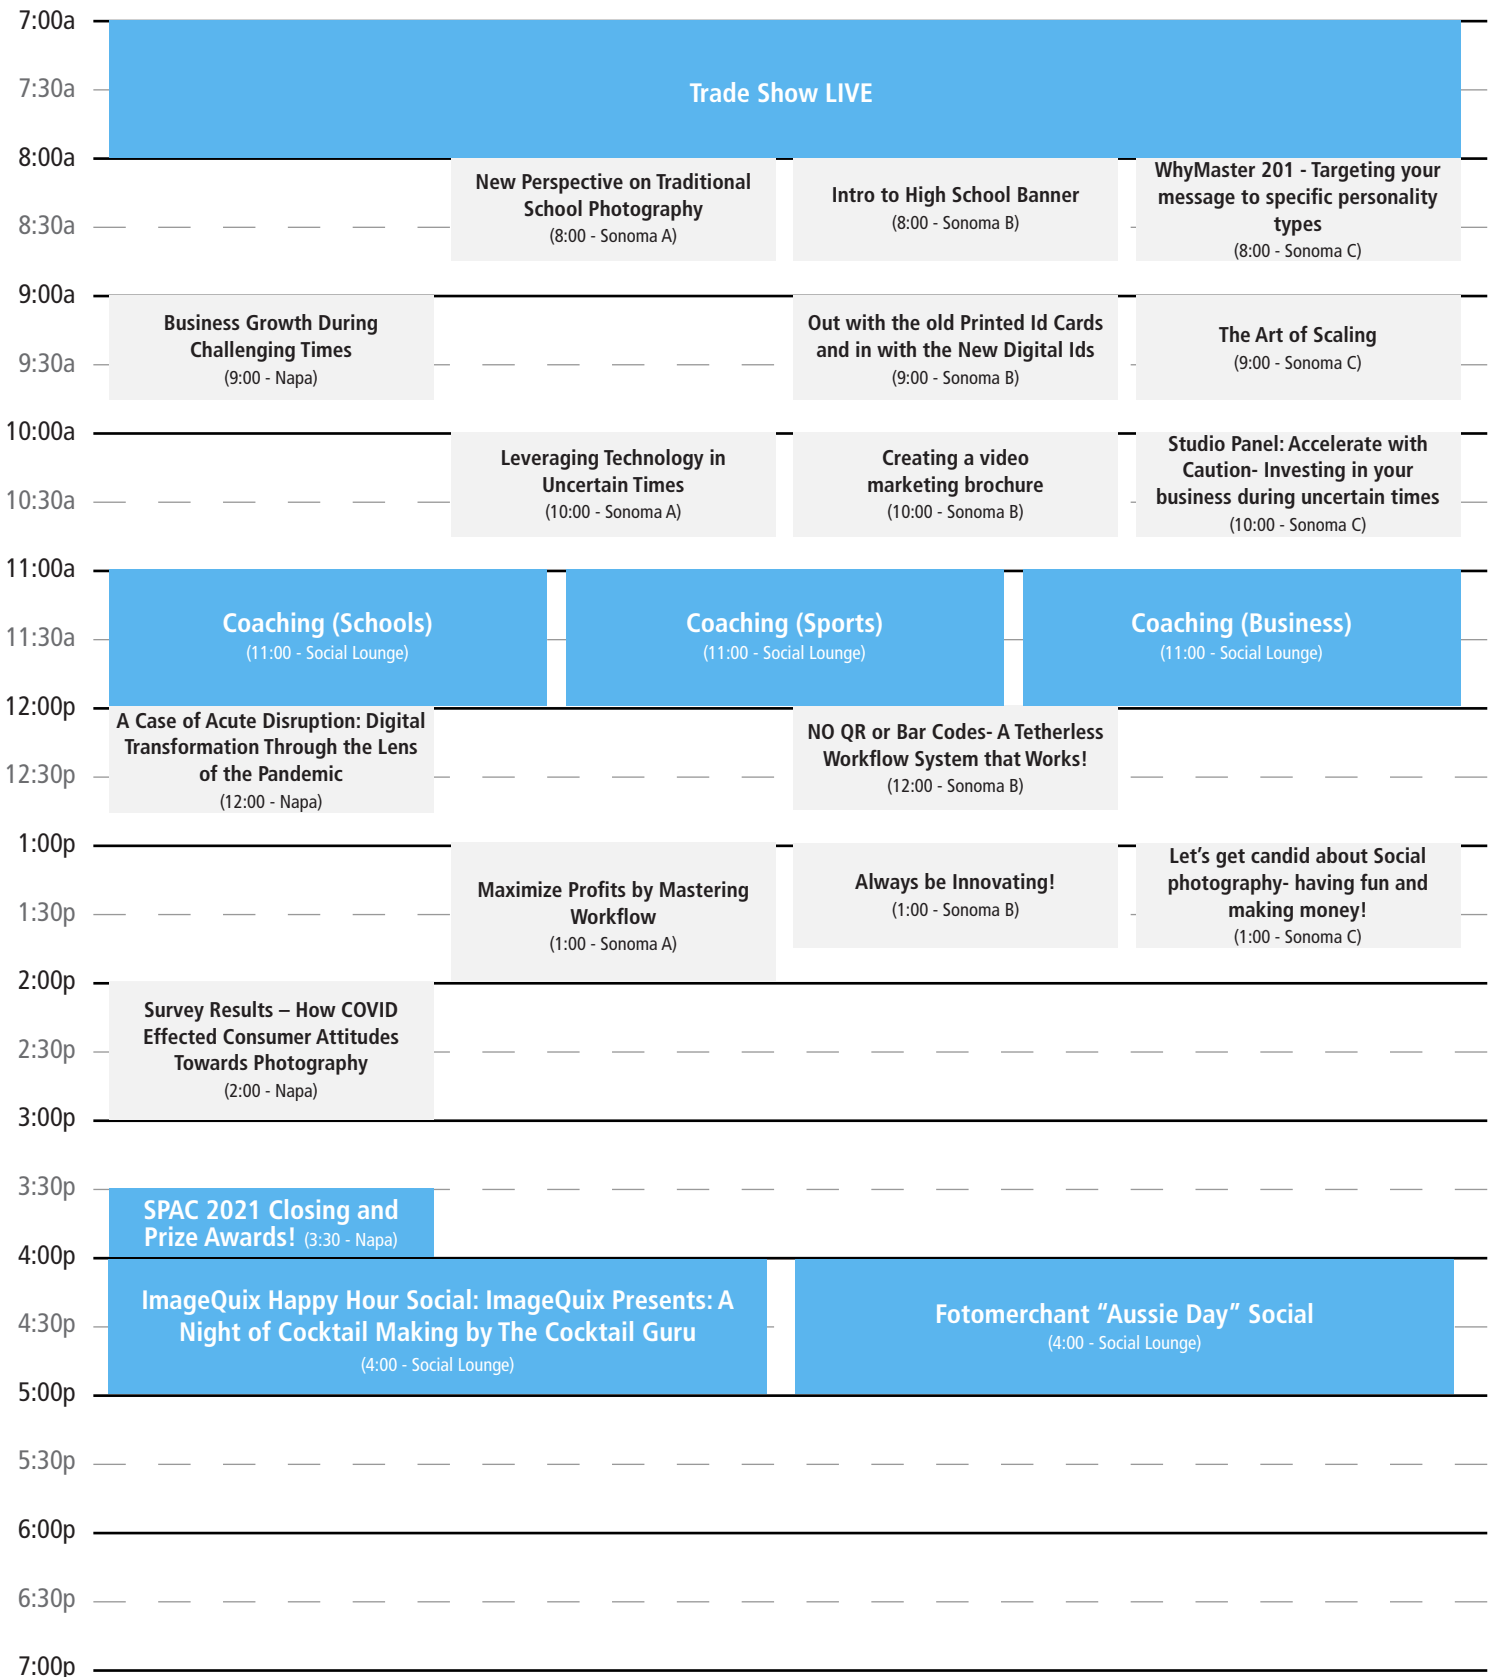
7:00a

Trade Show LIVE

7:30a

8:00a

New Perspective on Traditional School Photography
(8:00 - Sonoma A)

Intro to High School Banner
(8:00 - Sonoma B)

WhyMaster 201 - Targeting your message to specific personality types
(8:00 - Sonoma C)

8:30a

9:00a

Business Growth During Challenging Times
(9:00 - Napa)

Out with the old Printed Id Cards and in with the New Digital Ids
(9:00 - Sonoma B)

The Art of Scaling
(9:00 - Sonoma C)

9:30a

10:00a

Leveraging Technology in Uncertain Times
(10:00 - Sonoma A)

Creating a video marketing brochure
(10:00 - Sonoma B)

Studio Panel: Accelerate with Caution- Investing in your business during uncertain times
(10:00 - Sonoma C)

10:30a

11:00a

Coaching (Schools)
(11:00 - Social Lounge)

Coaching (Sports)
(11:00 - Social Lounge)

Coaching (Business)
(11:00 - Social Lounge)

11:30a

12:00p

A Case of Acute Disruption: Digital Transformation Through the Lens of the Pandemic
(12:00 - Napa)

NO QR or Bar Codes- A Tetherless Workflow System that Works!
(12:00 - Sonoma B)

12:30p

1:00p

Maximize Profits by Mastering Workflow
(1:00 - Sonoma A)

Always be Innovating!
(1:00 - Sonoma B)

Let's get candid about Social photography- having fun and making money!
(1:00 - Sonoma C)

1:30p

2:00p

Survey Results – How COVID Effected Consumer Attitudes Towards Photography
(2:00 - Napa)

2:30p

3:00p

3:30p

SPAC 2021 Closing and Prize Awards! (3:30 - Napa)

4:00p

ImageQuix Happy Hour Social: ImageQuix Presents: A Night of Cocktail Making by The Cocktail Guru
(4:00 - Social Lounge)

Fotomerchant "Aussie Day" Social
(4:00 - Social Lounge)

4:30p

5:00p

5:30p

6:00p

6:30p

7:00p